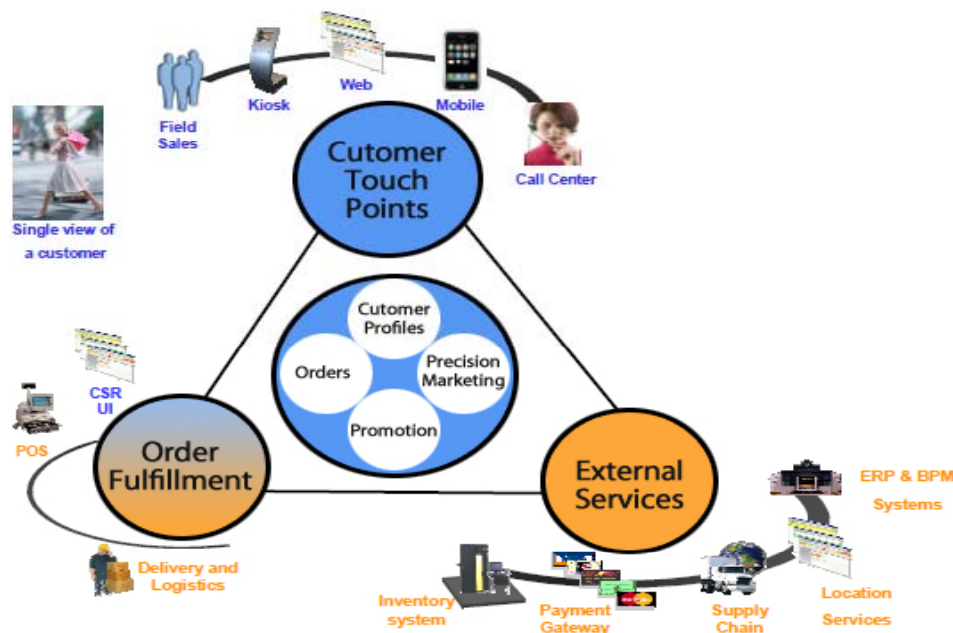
Field Sales

Kiosk

Web

Mobile

Call Center

Single view of a customer

Cutomer Touch Points

Cutomer Profiles

Orders

Precision Marketing

Promotion

CSR UI

POS

Order Fulfillment

External Services

ERP & BPM Systems

Delivery and Logistics

Inventory system

Payment Gateway

Supply Chain

Location Services